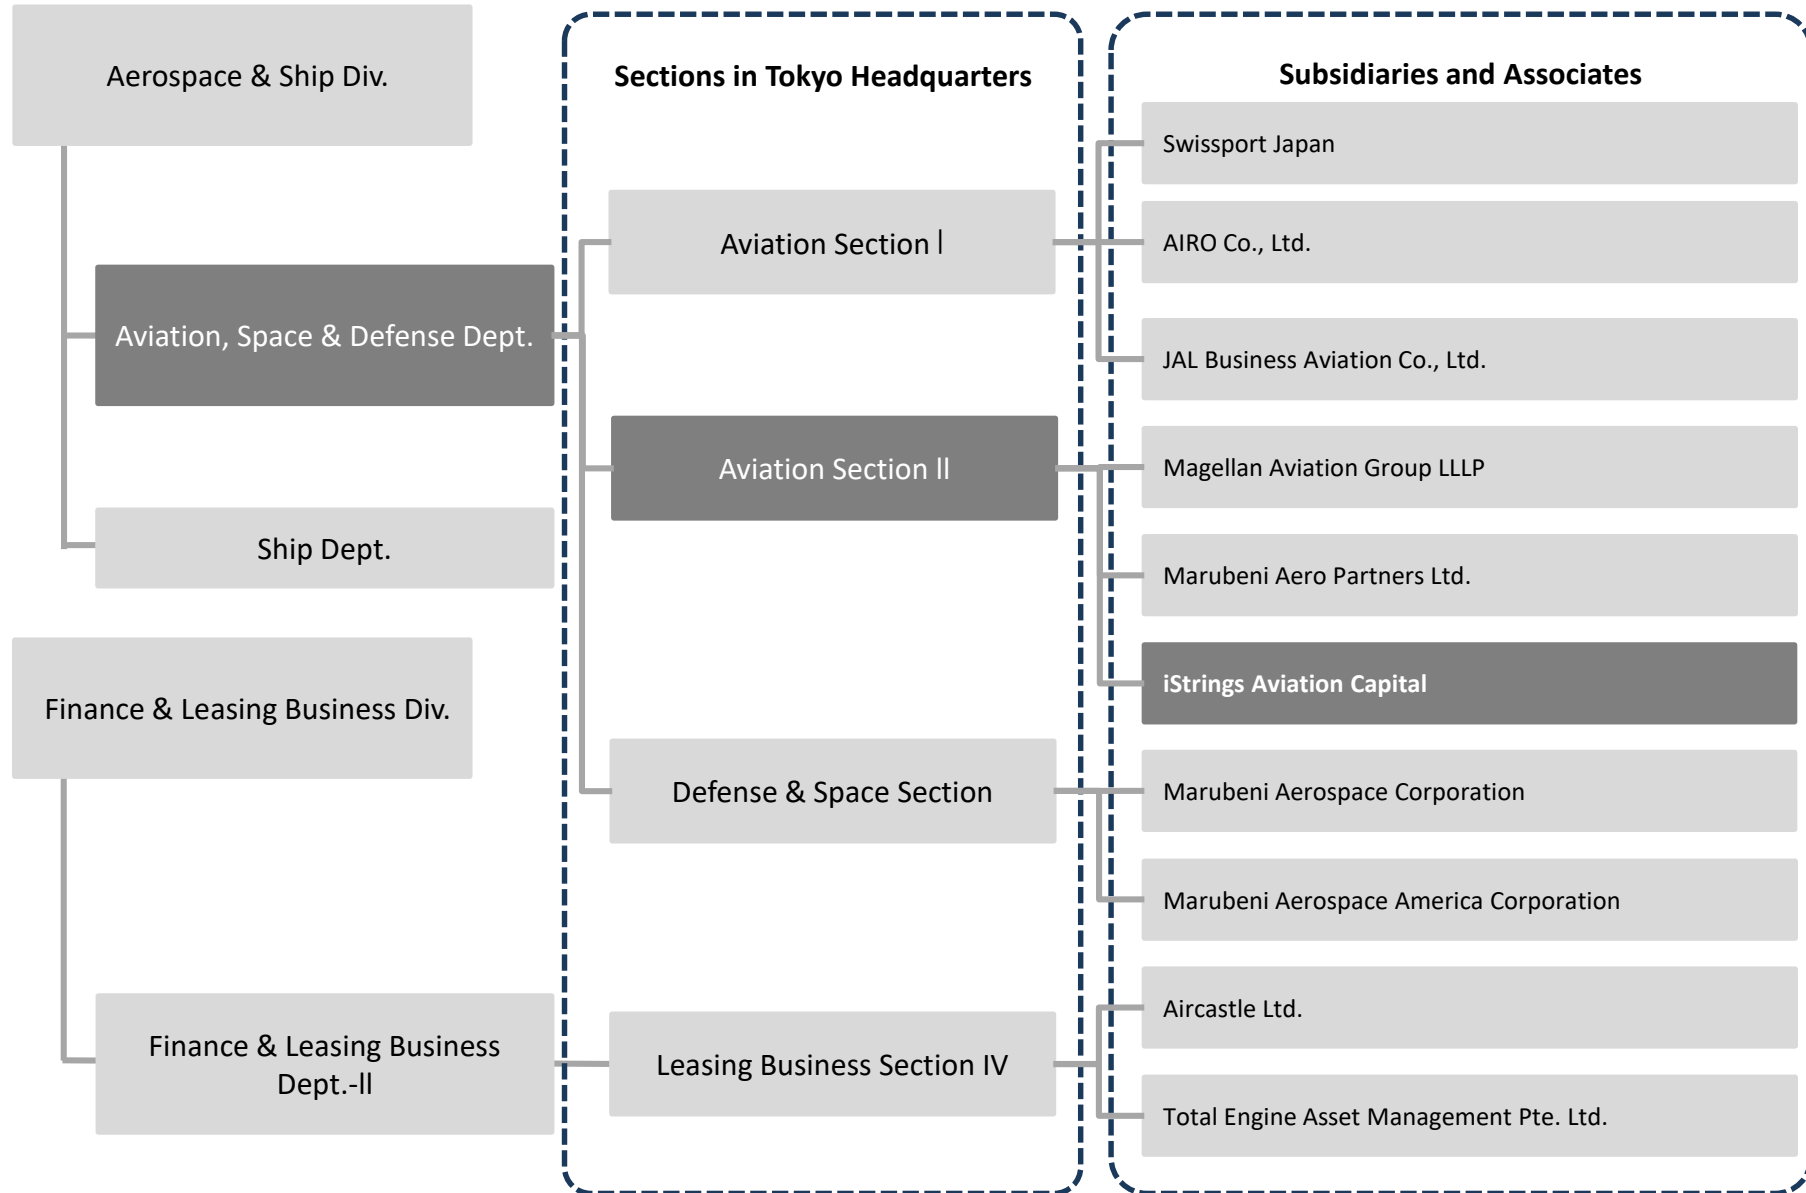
Aerospace & Ship Div.

Aviation, Space & Defense Dept.

Ship Dept.

Finance & Leasing Business Div.

Finance & Leasing Business Dept.-Ⅱ

Sections in Tokyo Headquarters

Aviation Section Ⅰ

Aviation Section Ⅱ

Defense & Space Section

Leasing Business Section IV

Subsidiaries and Associates

Swissport Japan

AIRO Co., Ltd.

JAL Business Aviation Co., Ltd.

Magellan Aviation Group LLLP

Marubeni Aero Partners Ltd.

iStrings Aviation Capital

Marubeni Aerospace Corporation

Marubeni Aerospace America Corporation

Aircastle Ltd.

Total Engine Asset Management Pte. Ltd.